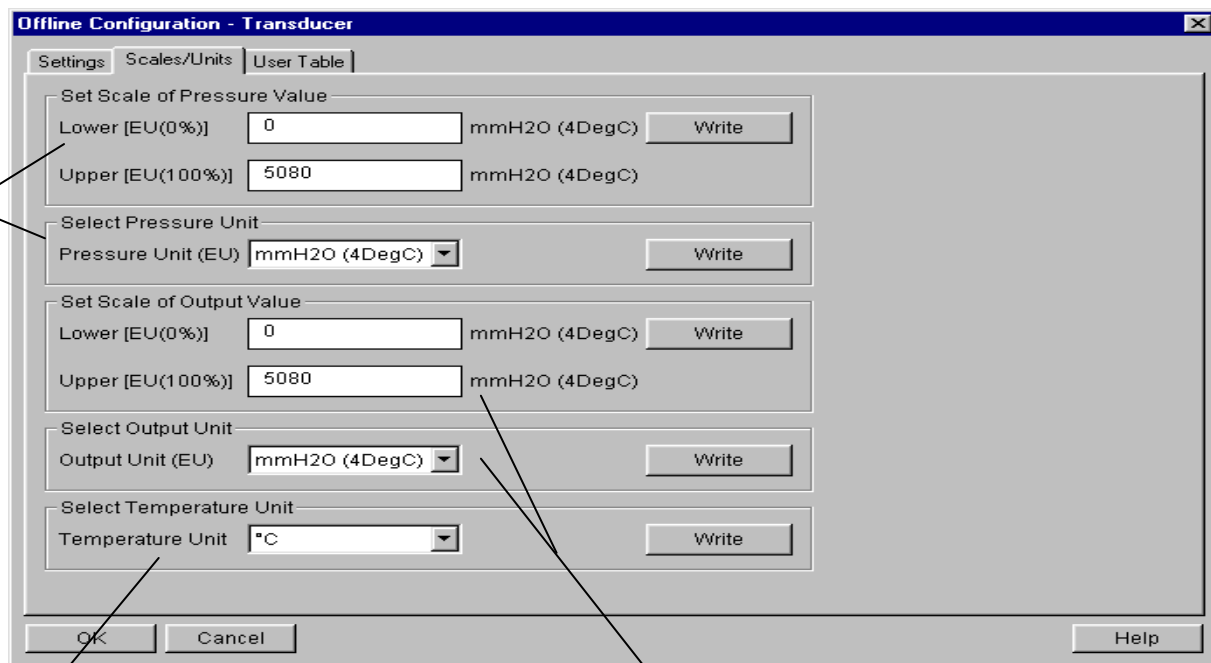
Offline Configuration - Transducer

Settings | Scales/Units | User Table

Set Scale of Pressure Value
Lower [EU(0%)] 0 mmH2O (4DegC) Write
Upper [EU(100%)] 5080 mmH2O (4DegC)

Select Pressure Unit
Pressure Unit (EU) mmH2O (4DegC) Write

Set Scale of Output Value
Lower [EU(0%)] 0 mmH2O (4DegC) Write
Upper [EU(100%)] 5080 mmH2O (4DegC)

Select Output Unit
Output Unit (EU) mmH2O (4DegC) Write

Select Temperature Unit
Temperature Unit °C Write

OK Cancel Help